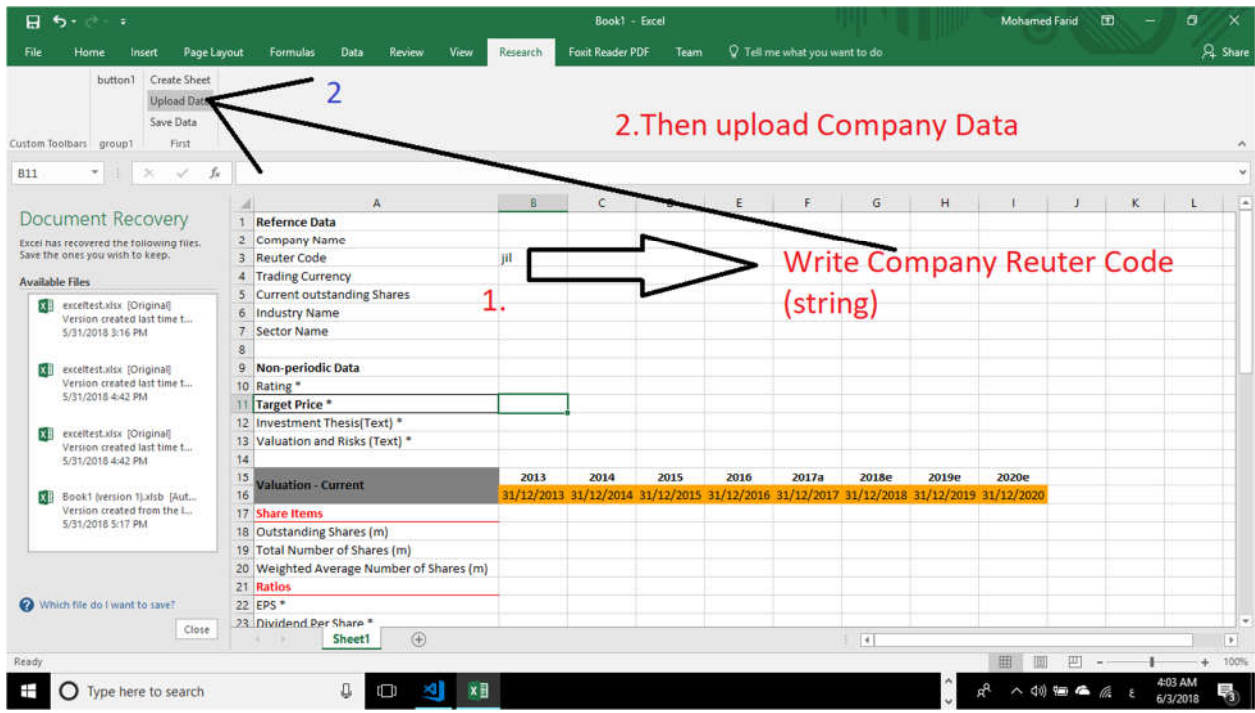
Book1 - Excel
Mohamed Farid
File Home Insert Page Layout Formulas Data Review View Research Foxit Reader PDF Team Tell me what you want to do Share

button1 Create Sheet
Upload Data
Save Data
Custom Toolbars group1 First

2

2.Then upload Company Data

B11

Document Recovery
Excel has recovered the following files. Save the ones you wish to keep.
Available Files
exceltest.xlsx [Original]
Version created last time t...
5/31/2018 3:16 PM
exceltest.xlsx [Original]
Version created last time t...
5/31/2018 4:42 PM
exceltest.xlsx [Original]
Version created last time t...
5/31/2018 4:42 PM
Book1 (version 1).xlsb [Aut...
Version created from the l...
5/31/2018 5:17 PM
Which file do I want to save?
Close

| | A | B | C | D | E | F | G | H | I | J | K | L |
|---|---|---|---|---|---|---|---|---|---|---|---|---|
| 1 | Refernce Data | | | | | | | | | | | |
| 2 | Company Name | | | | | | | | | | | |
| 3 | Reuter Code | jil | | | | | | | | | | |
| 4 | Trading Currency | | | | | | | | | | | |
| 5 | Current outstanding Shares | | | | | | | | | | | |
| 6 | Industry Name | | | | | | | | | | | |
| 7 | Sector Name | | | | | | | | | | | |
| 8 | | | | | | | | | | | | |
| 9 | Non-periodic Data | | | | | | | | | | | |
| 10 | Rating * | | | | | | | | | | | |
| 11 | Target Price * | | | | | | | | | | | |
| 12 | Investment Thesis(Text) * | | | | | | | | | | | |
| 13 | Valuation and Risks (Text) * | | | | | | | | | | | |
| 14 | | | | | | | | | | | | |
| 15 | Valuation - Current | 2013 | 2014 | 2015 | 2016 | 2017a | 2018e | 2019e | 2020e | | | |
| 16 | | 31/12/2013 | 31/12/2014 | 31/12/2015 | 31/12/2016 | 31/12/2017 | 31/12/2018 | 31/12/2019 | 31/12/2020 | | | |
| 17 | Share Items | | | | | | | | | | | |
| 18 | Outstanding Shares (m) | | | | | | | | | | | |
| 19 | Total Number of Shares (m) | | | | | | | | | | | |
| 20 | Weighted Average Number of Shares (m) | | | | | | | | | | | |
| 21 | Ratios | | | | | | | | | | | |
| 22 | EPS * | | | | | | | | | | | |
| 23 | Dividend Per Share * | | | | | | | | | | | |

1.

Write Company Reuter Code
(string)

Sheet1
Ready
100%
Type here to search
4:03 AM
6/3/2018